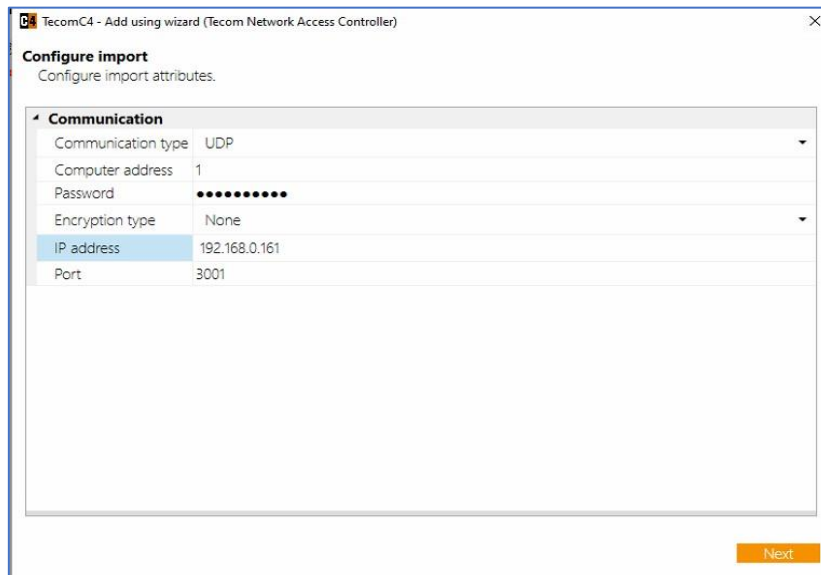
C4 TecomC4 - Add using wizard (Tecom Network Access Controller)

×

Configure import
Configure import attributes.

Communication

| | |
|---|---|
| Communication type | UDP |
| Computer address | 1 |
| Password | ●●●●●●●●●● |
| Encryption type | None |
| IP address | 192.168.0.161 |
| Port | 3001 |

Next